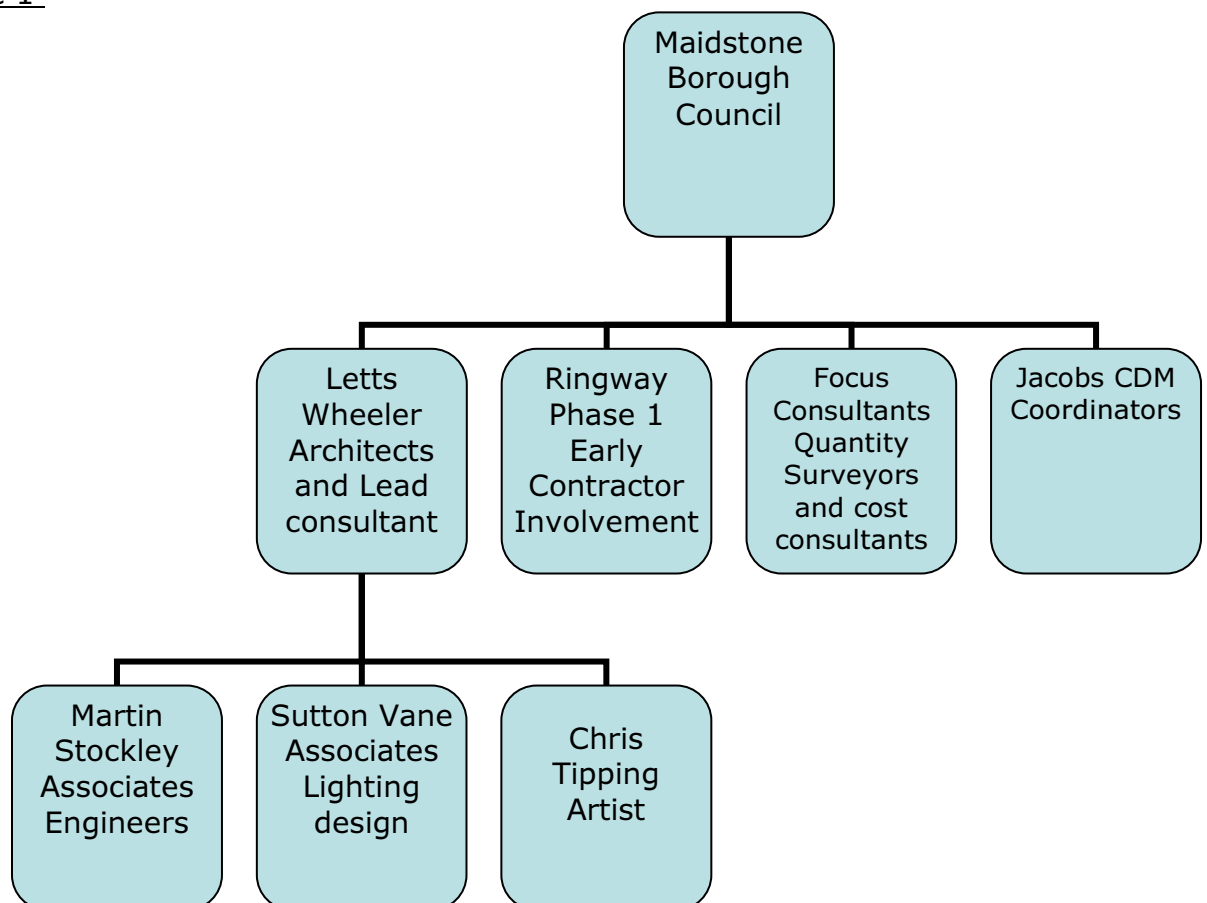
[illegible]

Maidstone Borough Council

Letts Wheeler Architects and Lead consultant

Ringway Phase 1 Early Contractor Involvement

Focus Consultants Quantity Surveyors and cost consultants

Jacobs CDM Coordinators

Martin Stockley Associates Engineers

Sutton Vane Associates Lighting design

Chris Tipping Artist